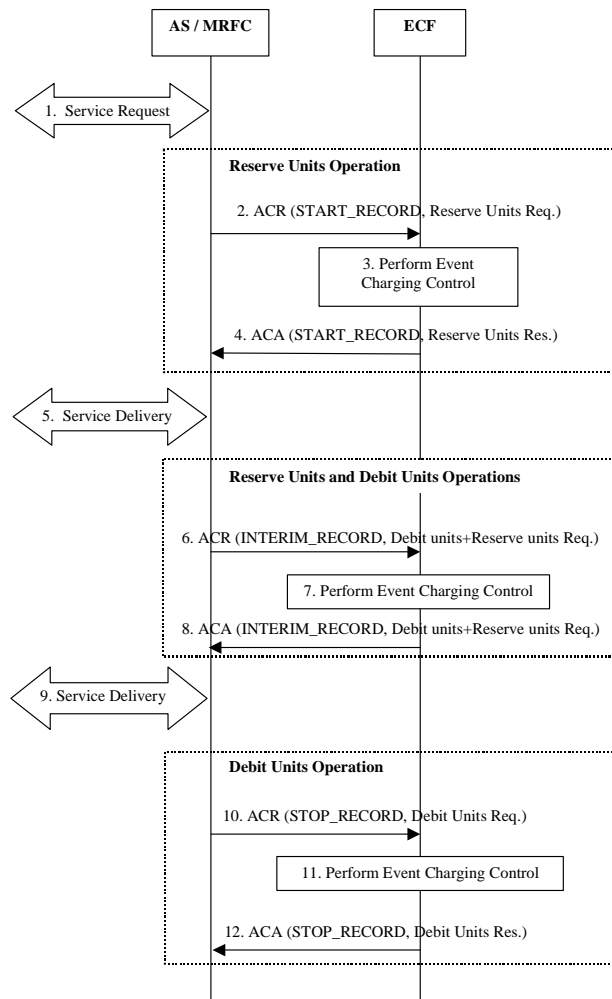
AS / MRFC

ECF

1. Service Request

Reserve Units Operation

2. ACR (START_RECORD, Reserve Units Req.)

3. Perform Event Charging Control

4. ACA (START_RECORD, Reserve Units Res.)

5. Service Delivery

Reserve Units and Debit Units Operations

6. ACR (INTERIM_RECORD, Debit units+Reserve units Req.)

7. Perform Event Charging Control

8. ACA (INTERIM_RECORD, Debit units+Reserve units Req.)

9. Service Delivery

Debit Units Operation

10. ACR (STOP_RECORD, Debit Units Req.)

11. Perform Event Charging Control

12. ACA (STOP_RECORD, Debit Units Res.)